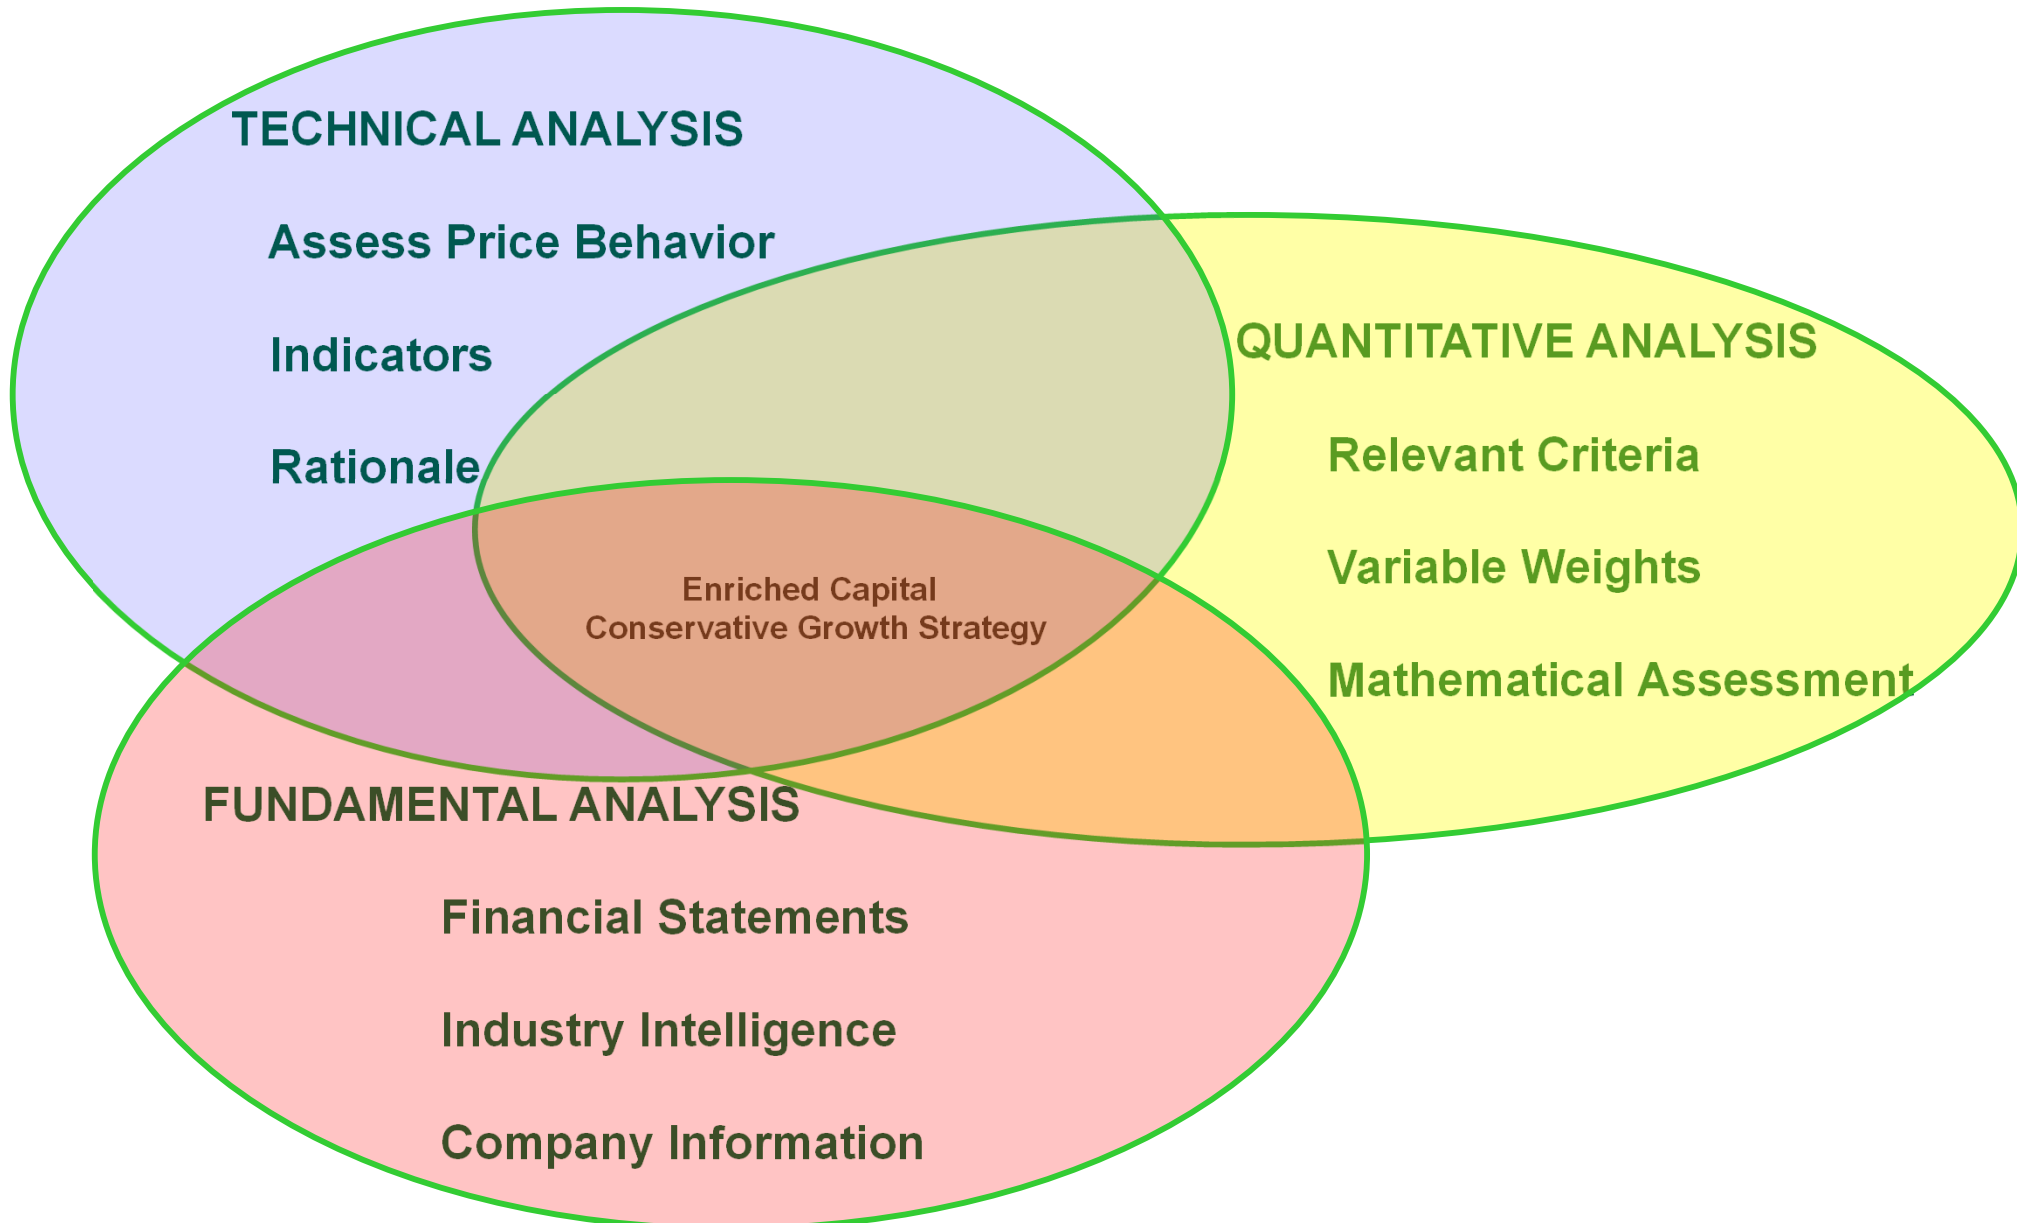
TECHNICAL ANALYSIS

Assess Price Behavior

Indicators

Rationale

QUANTITATIVE ANALYSIS

Relevant Criteria

Variable Weights

Mathematical Assessment

Enriched Capital
Conservative Growth Strategy

FUNDAMENTAL ANALYSIS

Financial Statements

Industry Intelligence

Company Information